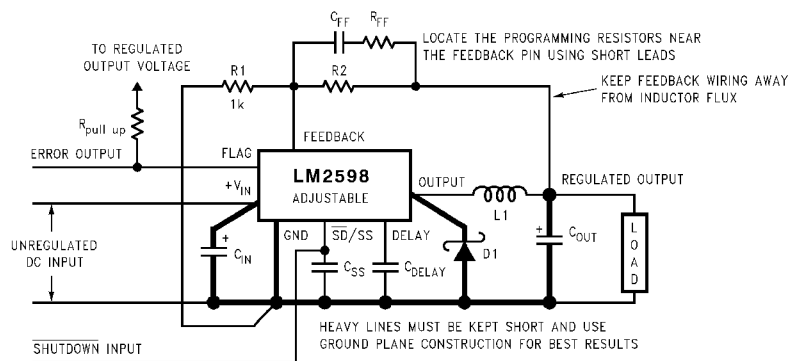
$C_{FF}$ $R_{FF}$

LOCATE THE PROGRAMMING RESISTORS NEAR THE FEEDBACK PIN USING SHORT LEADS

TO REGULATED OUTPUT VOLTAGE

R1 1k

R2

KEEP FEEDBACK WIRING AWAY FROM INDUCTOR FLUX

$R_{pull\ up}$

FEEDBACK

ERROR OUTPUT

FLAG

LM2598

ADJUSTABLE

$+V_{IN}$

OUTPUT

L1

REGULATED OUTPUT

UNREGULATED DC INPUT

$C_{IN}$

GND

$\overline{SD}$/SS

DELAY

$C_{SS}$

$C_{DELAY}$

D1

$C_{OUT}$

LOAD

HEAVY LINES MUST BE KEPT SHORT AND USE GROUND PLANE CONSTRUCTION FOR BEST RESULTS

$\overline{SHUTDOWN}$ INPUT